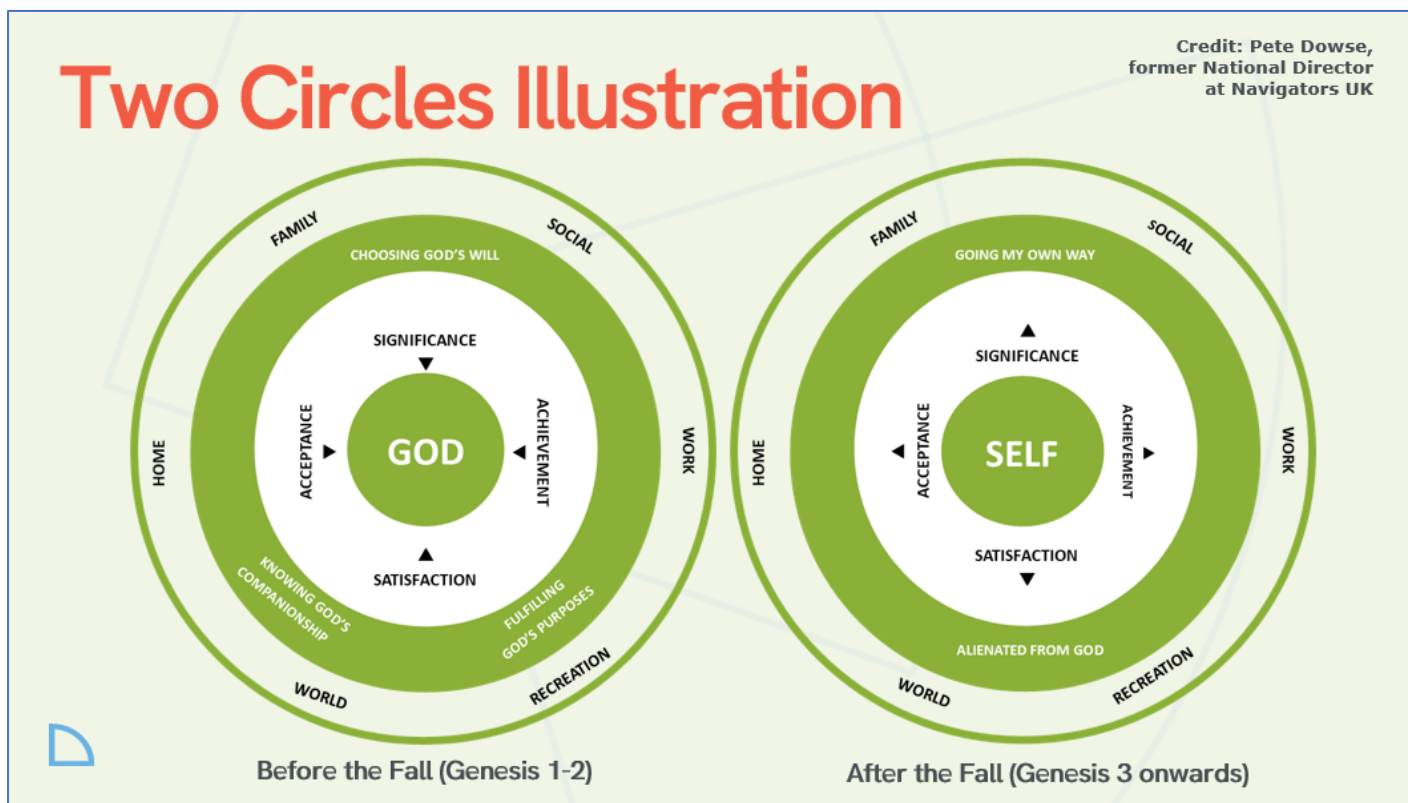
Two Circles Illustration

Credit: Pete Dowse, former National Director at Navigators UK

FAMILY
SOCIAL
CHOOSING GOD'S WILL
SIGNIFICANCE
ACCEPTANCE
GOD
ACHIEVEMENT
HOME
WORK
SATISFACTION
KNOWING GOD'S COMPANIONSHIP
FULFILLING GOD'S PURPOSES
WORLD
RECREATION

Before the Fall (Genesis 1-2)

FAMILY
SOCIAL
GOING MY OWN WAY
SIGNIFICANCE
ACCEPTANCE
SELF
ACHIEVEMENT
HOME
WORK
SATISFACTION
ALIENATED FROM GOD
WORLD
RECREATION

After the Fall (Genesis 3 onwards)